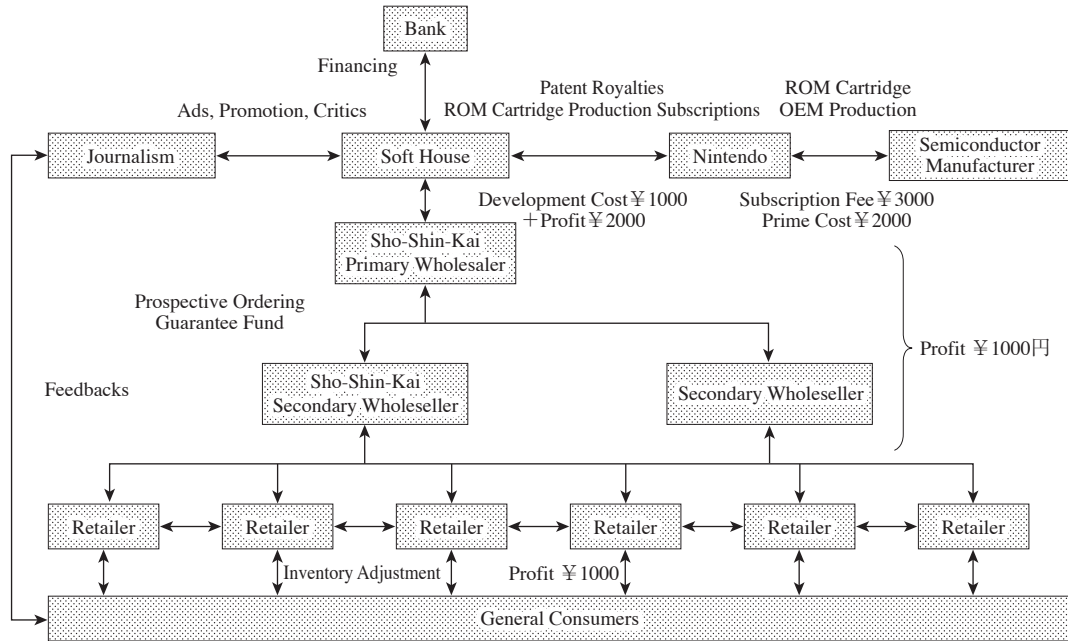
Bank

Financing

Ads, Promotion, Critics

Patent Royalties
ROM Cartridge Production Subscriptions

ROM Cartridge
OEM Production

Journalism

Soft House

Nintendo

Semiconductor
Manufacturer

Development Cost ¥1000
+Profit ¥2000

Subscription Fee ¥3000
Prime Cost ¥2000

Sho-Shin-Kai
Primary Wholesaler

Prospective Ordering
Guarantee Fund

Profit ¥1000円

Feedbacks

Sho-Shin-Kai
Secondary Wholeseller

Secondary Wholeseller

Retailer

Retailer

Retailer

Retailer

Retailer

Retailer

Inventory Adjustment

Profit ¥1000

General Consumers